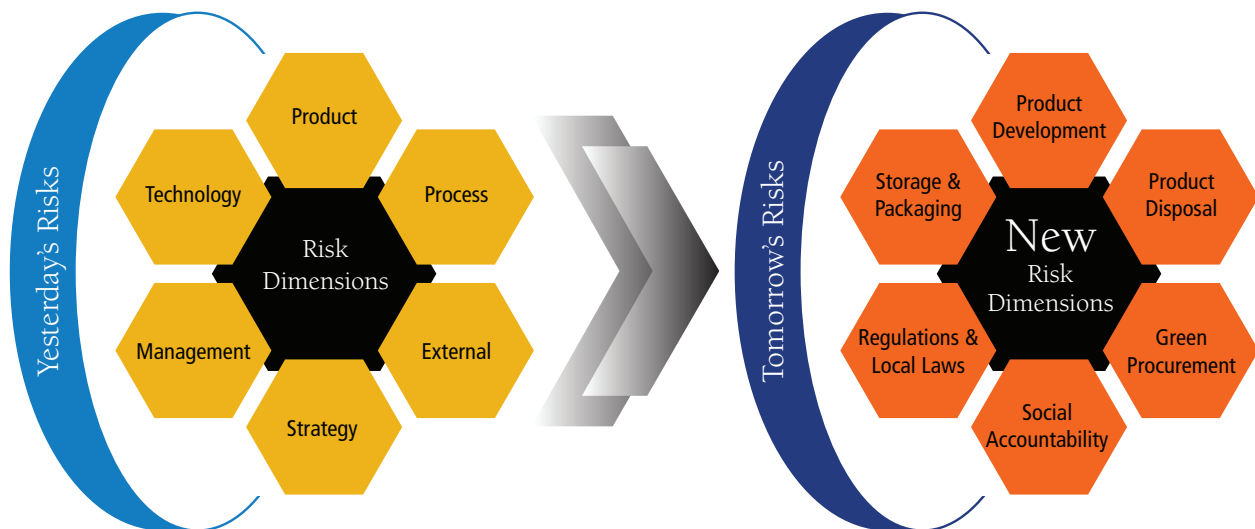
Yesterday's Risks

Product

Technology

Process

Risk Dimensions

Management

External

Strategy

Tomorrow's Risks

Product Development

Storage & Packaging

Product Disposal

New Risk Dimensions

Regulations & Local Laws

Green Procurement

Social Accountability